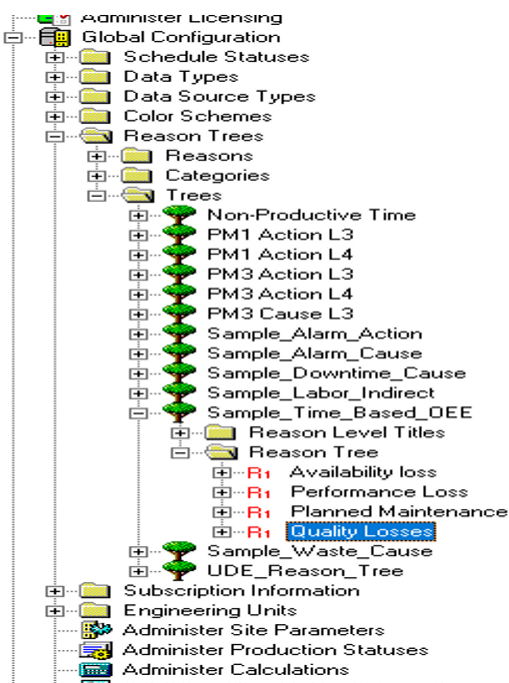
Administer Licensing
Global Configuration
Schedule Statuses
Data Types
Data Source Types
Color Schemes
Reason Trees
Reasons
Categories
Trees
Non-Productive Time
PM1 Action L3
PM1 Action L4
PM3 Action L3
PM3 Action L4
PM3 Cause L3
Sample_Alarm_Action
Sample_Alarm_Cause
Sample_Downtime_Cause
Sample_Labor_Indirect
Sample_Time_Based_OEE
Reason Level Titles
Reason Tree
R1 Availability loss
R1 Performance Loss
R1 Planned Maintenance
R1 Quality Losses
Sample_Waste_Cause
UDE_Reason_Tree
Subscription Information
Engineering Units
Administer Site Parameters
Administer Production Statuses
Administer Calculations